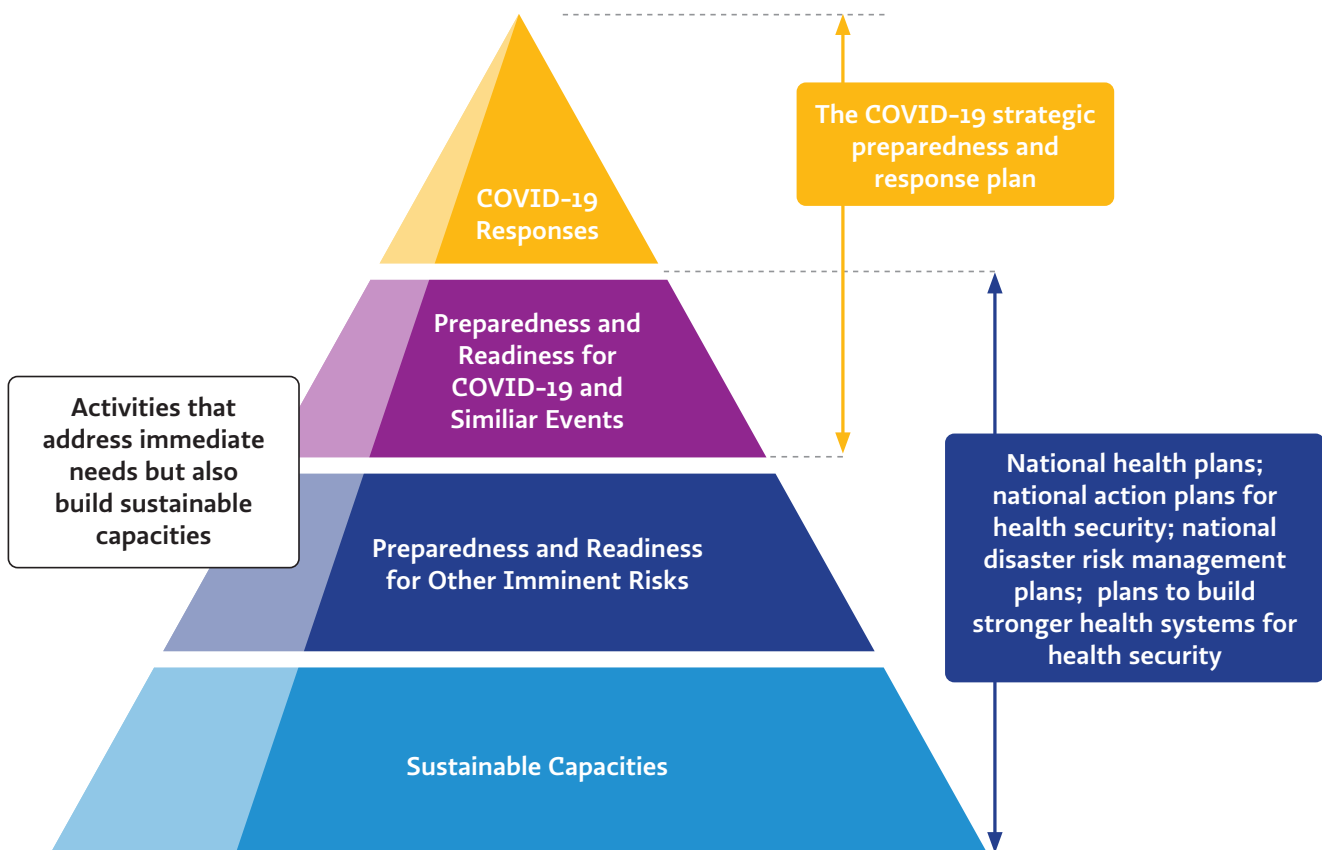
COVID-19 Responses

The COVID-19 strategic preparedness and response plan

Preparedness and Readiness for COVID-19 and Similiar Events

Activities that address immediate needs but also build sustainable capacities

Preparedness and Readiness for Other Imminent Risks

National health plans; national action plans for health security; national disaster risk management plans; plans to build stronger health systems for health security

Sustainable Capacities